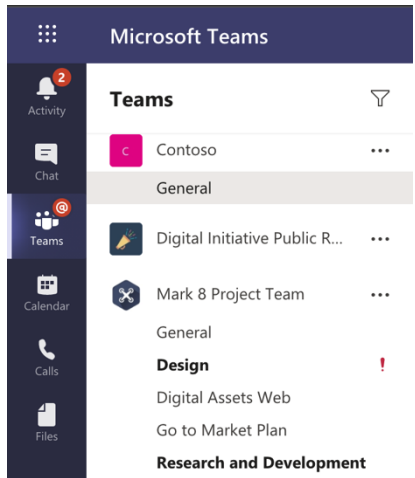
Microsoft Teams

2
Activity

Chat

@
Teams

Calendar

Calls

Files

Teams

C
Contoso •••

General

Digital Initiative Public R... •••

Mark 8 Project Team •••

General

Design !

Digital Assets Web

Go to Market Plan

Research and Development